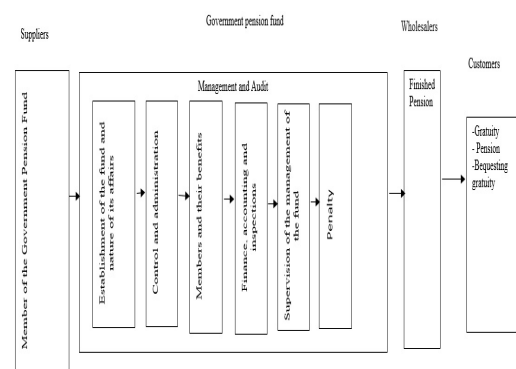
Suppliers

Government pension fund

Wholesalers

Customers

Member of the Government Pension Fund

Management and Audit

Establishment of the fund and nature of its affairs

Control and administration

Members and their benefits

Finance, accounting and inspections

Supervision of the management of the fund

Penalty

Finished Pension

-Gratuity
- Pension
-Bequesting gratuity